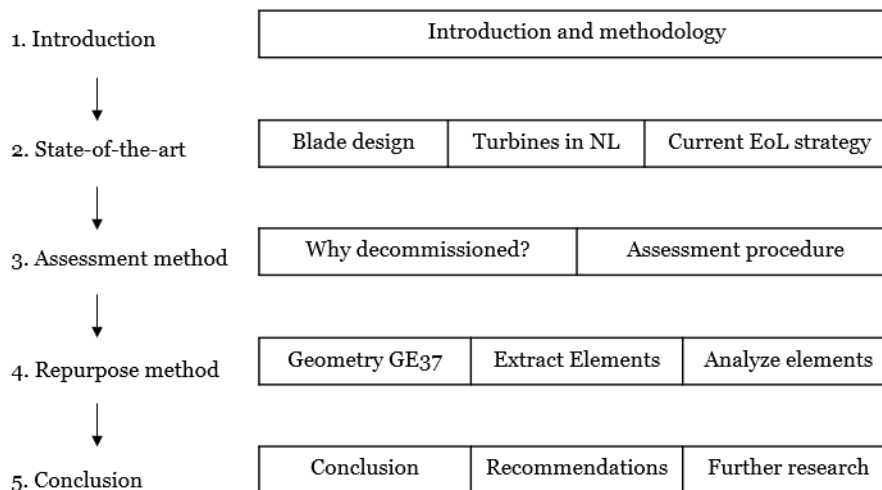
1. Introduction

Introduction and methodology

2. State-of-the-art

Blade design | Turbines in NL | Current EoL strategy

3. Assessment method

Why decommissioned? | Assessment procedure

4. Repurpose method

Geometry GE37 | Extract Elements | Analyze elements

5. Conclusion

Conclusion | Recommendations | Further research